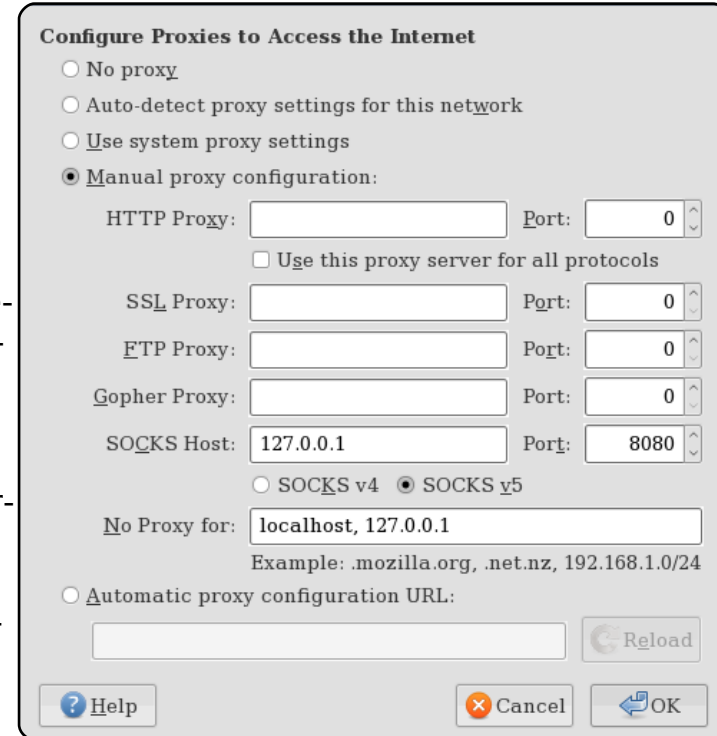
Configure Proxies to Access the Internet

No proxy

Auto-detect proxy settings for this network

Use system proxy settings

Manual proxy configuration:

| | | | |
|---|---|---|---|
| HTTP Proxy: | | Port: | 0 |
| | Use this proxy server for all protocols | | |
| SSL Proxy: | | Port: | 0 |
| FTP Proxy: | | Port: | 0 |
| Gopher Proxy: | | Port: | 0 |
| SOCKS Host: | 127.0.0.1 | Port: | 8080 |

SOCKS v4 SOCKS v5

No Proxy for: localhost, 127.0.0.1

Example: .mozilla.org, .net.nz, 192.168.1.0/24

Automatic proxy configuration URL:

Reload

Help

Cancel

OK